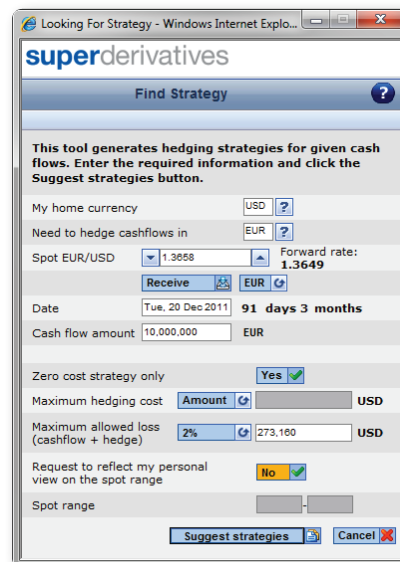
Looking For Strategy - Windows Internet Explo...

superderivatives

Find Strategy

?

This tool generates hedging strategies for given cash flows. Enter the required information and click the Suggest strategies button.

| | |
|---|---|
| My home currency | USD ? |
| Need to hedge cashflows in | EUR ? |
| Spot EUR/USD | 1.3658 | Forward rate: 1.3649 |
| | Receive | EUR |
| Date | Tue, 20 Dec 2011 91 days 3 months |
| Cash flow amount | 10,000,000 EUR |
| Zero cost strategy only | Yes |
| Maximum hedging cost | Amount | USD |
| Maximum allowed loss (cashflow + hedge) | 2% | 273,160 USD |
| Request to reflect my personal view on the spot range | No |
| Spot range | - |

Suggest strategies

Cancel